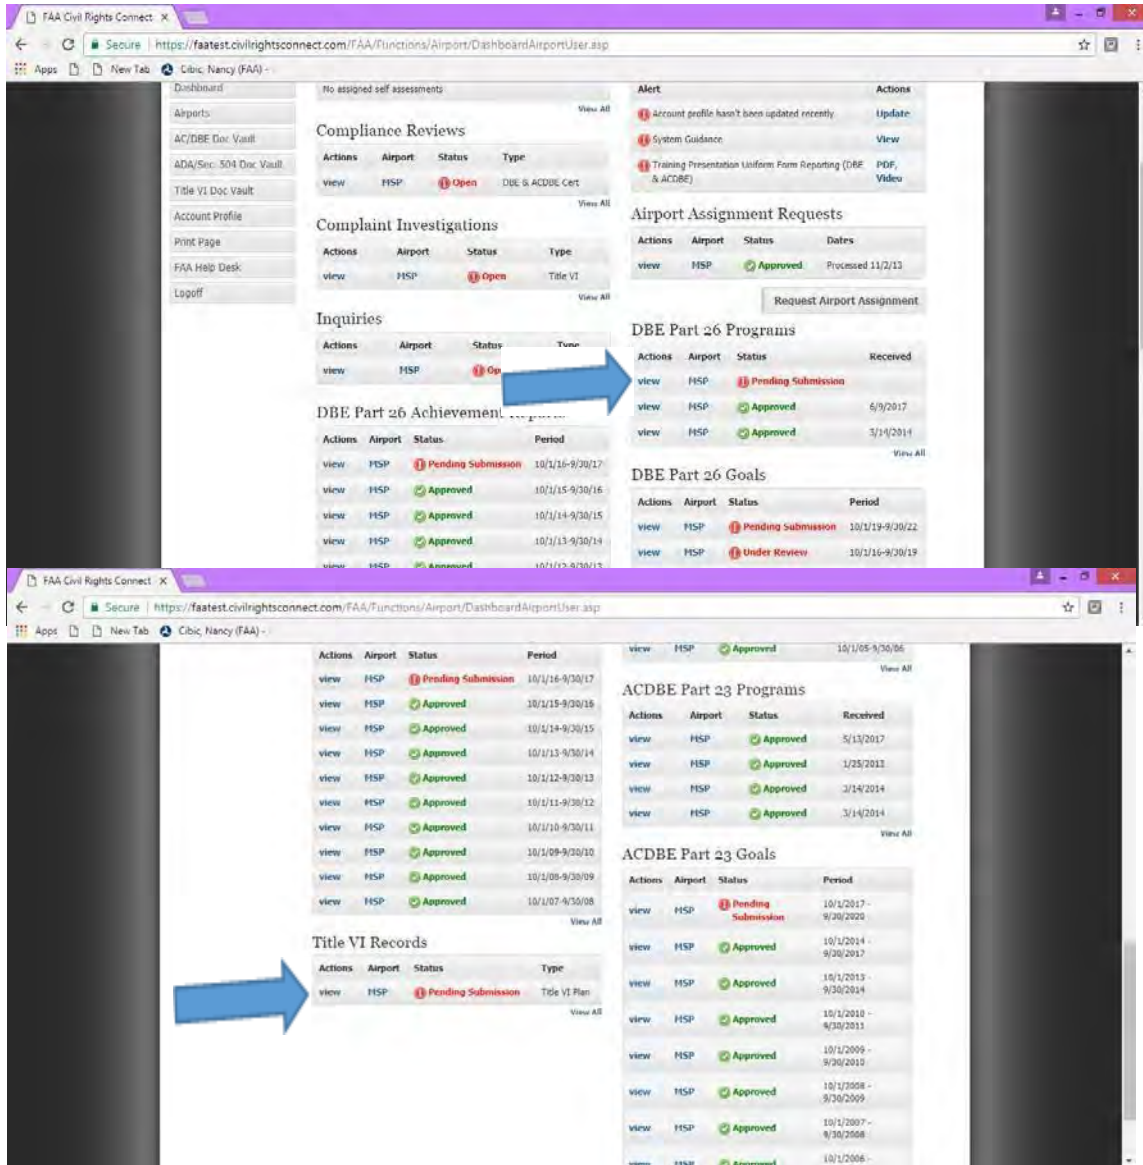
FAA Civil Rights Connect ×

Secure | https://faatest.civilrightsconnect.com/FAA/Functions/Airport/DashboardAirportUser.asp

Apps New Tab Cibic, Nancy (FAA) -

Dashboard
Airports
AC/DBE Doc Vault
ADA/Sec. 504 Doc Vault
Title VI Doc Vault
Account Profile
Print Page
FAA Help Desk
Logoff

No assigned self assessments
View All

Compliance Reviews

| Actions | Airport | Status | Type |
|---|---|---|---|
| view | MSP | Open | DBE & ACDBE Cert |

View All

Complaint Investigations

| Actions | Airport | Status | Type |
|---|---|---|---|
| view | MSP | Open | Title VI |

View All

Inquiries

| Actions | Airport | Status | Type |
|---|---|---|---|
| view | MSP | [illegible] | |

DBE Part 26 Achievement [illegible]

| Actions | Airport | Status | Period |
|---|---|---|---|
| view | MSP | Pending Submission | 10/1/16-9/30/17 |
| view | MSP | Approved | 10/1/15-9/30/16 |
| view | MSP | Approved | 10/1/14-9/30/15 |
| view | MSP | Approved | 10/1/13-9/30/14 |
| view | MSP | Approved | 10/1/12-9/30/13 |

| Alert | Actions |
|---|---|
| Account profile hasn't been updated recently | Update |
| System Guidance | View |
| Training Presentation Uniform Form Reporting (DBE & ACDBE) | PDF, Video |

Airport Assignment Requests

| Actions | Airport | Status | Dates |
|---|---|---|---|
| view | MSP | Approved | Processed 11/2/11 |

Request Airport Assignment

DBE Part 26 Programs

| Actions | Airport | Status | Received |
|---|---|---|---|
| view | MSP | Pending Submission | |
| view | MSP | Approved | 6/9/2017 |
| view | MSP | Approved | 3/14/2014 |

View All

DBE Part 26 Goals

| Actions | Airport | Status | Period |
|---|---|---|---|
| view | MSP | Pending Submission | 10/1/19-9/30/22 |
| view | MSP | Under Review | 10/1/16-9/30/19 |

FAA Civil Rights Connect ×

Secure | https://faatest.civilrightsconnect.com/FAA/Functions/Airport/DashboardAirportUser.asp

Apps New Tab Cibic, Nancy (FAA) -

| Actions | Airport | Status | Period |
|---|---|---|---|
| view | MSP | Pending Submission | 10/1/16-9/30/17 |
| view | MSP | Approved | 10/1/15-9/30/16 |
| view | MSP | Approved | 10/1/14-9/30/15 |
| view | MSP | Approved | 10/1/13-9/30/14 |
| view | MSP | Approved | 10/1/12-9/30/13 |
| view | MSP | Approved | 10/1/11-9/30/12 |
| view | MSP | Approved | 10/1/10-9/30/11 |
| view | MSP | Approved | 10/1/09-9/30/10 |
| view | MSP | Approved | 10/1/08-9/30/09 |
| view | MSP | Approved | 10/1/07-9/30/08 |

View All

Title VI Records

| Actions | Airport | Status | Type |
|---|---|---|---|
| view | MSP | Pending Submission | Title VI Plan |

View All

| view | MSP | Approved | 10/1/05-9/30/06 |
|---|---|---|---|

View All

ACDBE Part 23 Programs

| Actions | Airport | Status | Received |
|---|---|---|---|
| view | MSP | Approved | 5/13/2017 |
| view | MSP | Approved | 1/25/2013 |
| view | MSP | Approved | 3/14/2014 |
| view | MSP | Approved | 3/14/2014 |

View All

ACDBE Part 23 Goals

| Actions | Airport | Status | Period |
|---|---|---|---|
| view | MSP | Pending Submission | 10/1/2017 - 9/30/2020 |
| view | MSP | Approved | 10/1/2014 - 9/30/2017 |
| view | MSP | Approved | 10/1/2013 - 9/30/2014 |
| view | MSP | Approved | 10/1/2010 - 9/30/2011 |
| view | MSP | Approved | 10/1/2009 - 9/30/2010 |
| view | MSP | Approved | 10/1/2008 - 9/30/2009 |
| view | MSP | Approved | 10/1/2007 - 9/30/2008 |
| view | MSP | Approved | 10/1/2006 - |